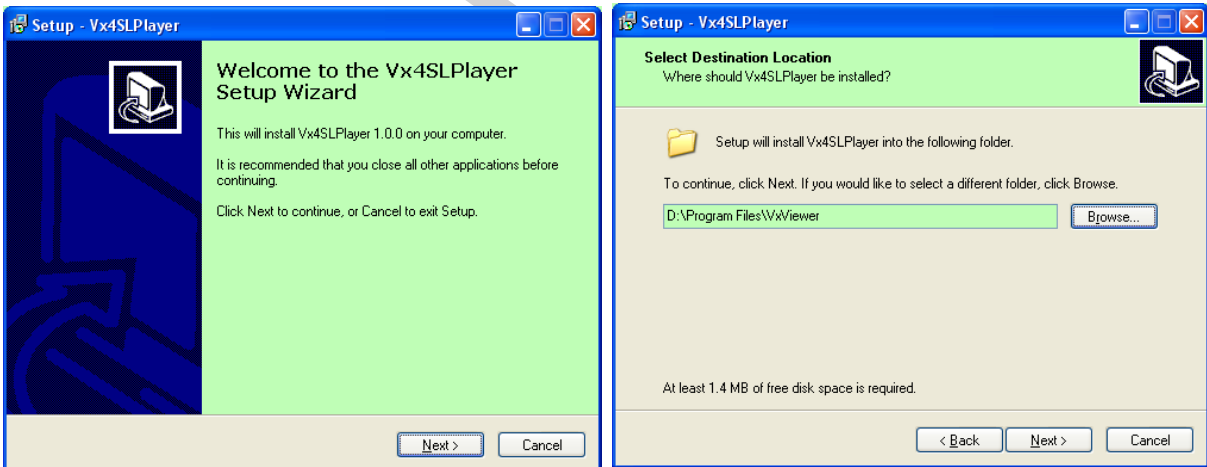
Setup - Vx4SLPlayer

Welcome to the Vx4SLPlayer Setup Wizard

This will install Vx4SLPlayer 1.0.0 on your computer.

It is recommended that you close all other applications before continuing.

Click Next to continue, or Cancel to exit Setup.

Next >

Cancel

Setup - Vx4SLPlayer

Select Destination Location

Where should Vx4SLPlayer be installed?

Setup will install Vx4SLPlayer into the following folder.

To continue, click Next. If you would like to select a different folder, click Browse.

D:\Program Files\VxViewer

Browse...

At least 1.4 MB of free disk space is required.

< Back

Next >

Cancel